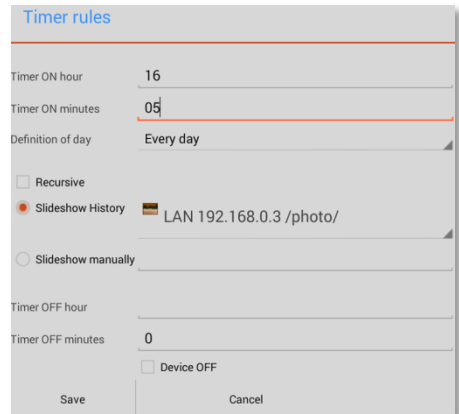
Timer rules

Timer ON hour 16

Timer ON minutes 05

Definition of day Every day

Recursive

Slideshow History LAN 192.168.0.3 /photo/

Slideshow manually

Timer OFF hour

Timer OFF minutes 0

Device OFF

Save Cancel